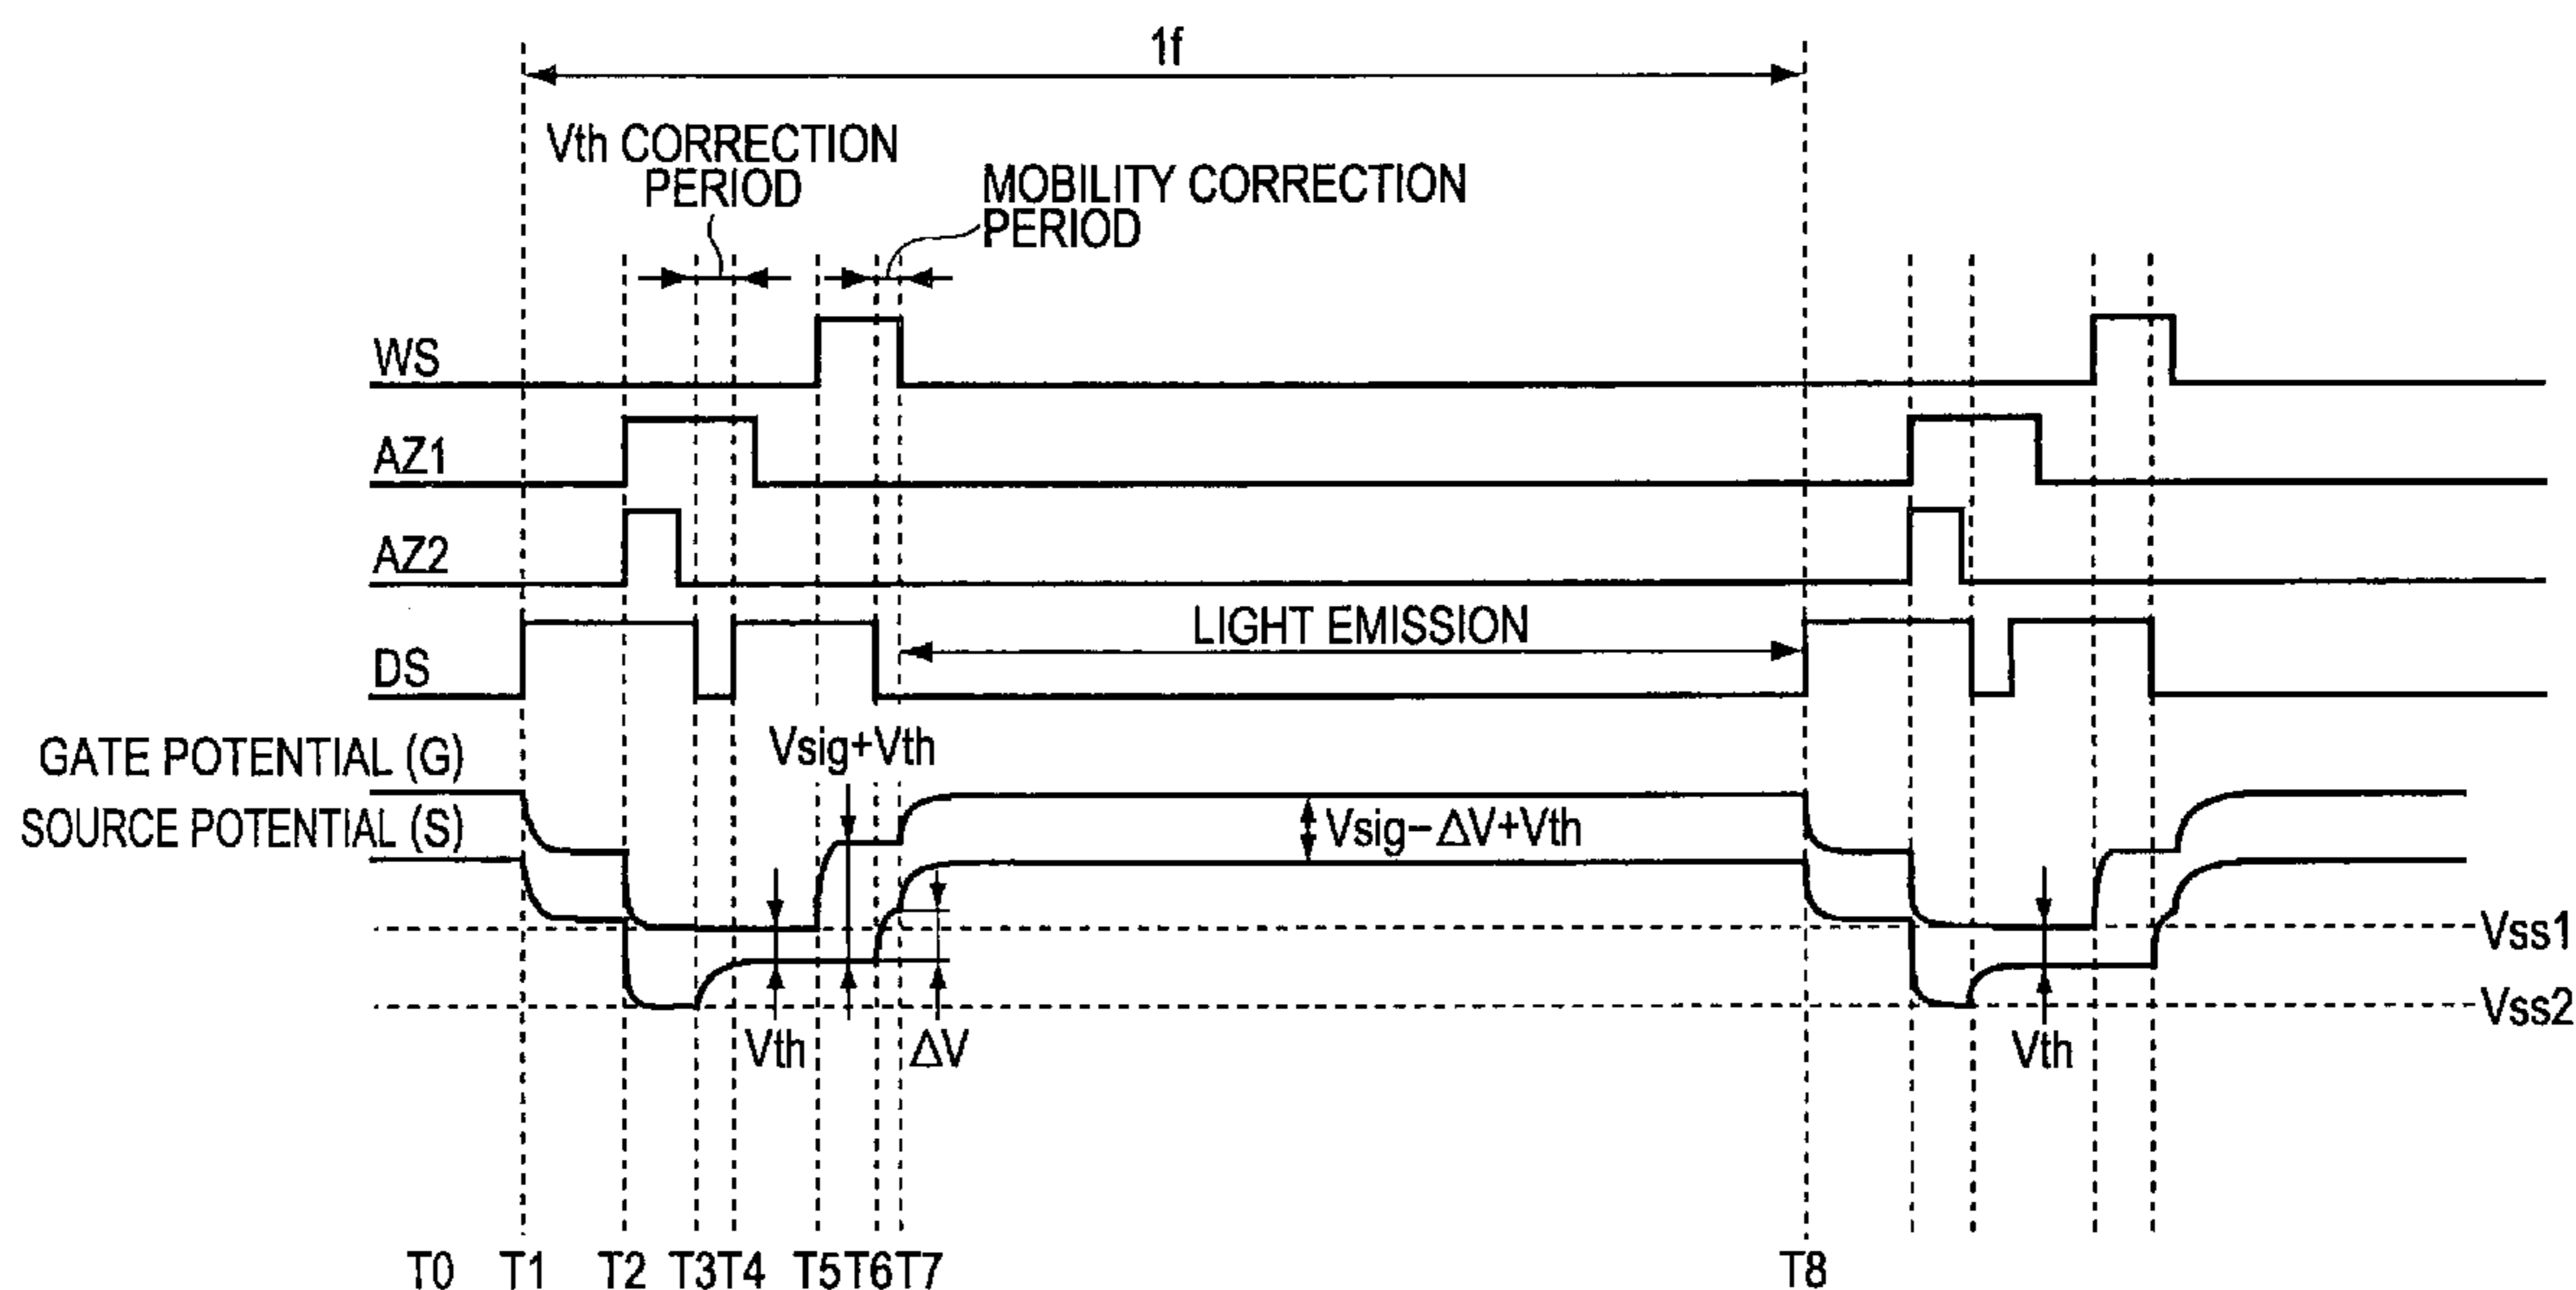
1f

Vth CORRECTION PERIOD

MOBILITY CORRECTION PERIOD

WS

AZ1

AZ2

DS

LIGHT EMISSION

GATE POTENTIAL (G)

SOURCE POTENTIAL (S)

Vsig+Vth

Vsig−ΔV+Vth

Vss1

Vss2

Vth

ΔV

Vth

T0 T1 T2 T3 T4 T5 T6 T7 T8